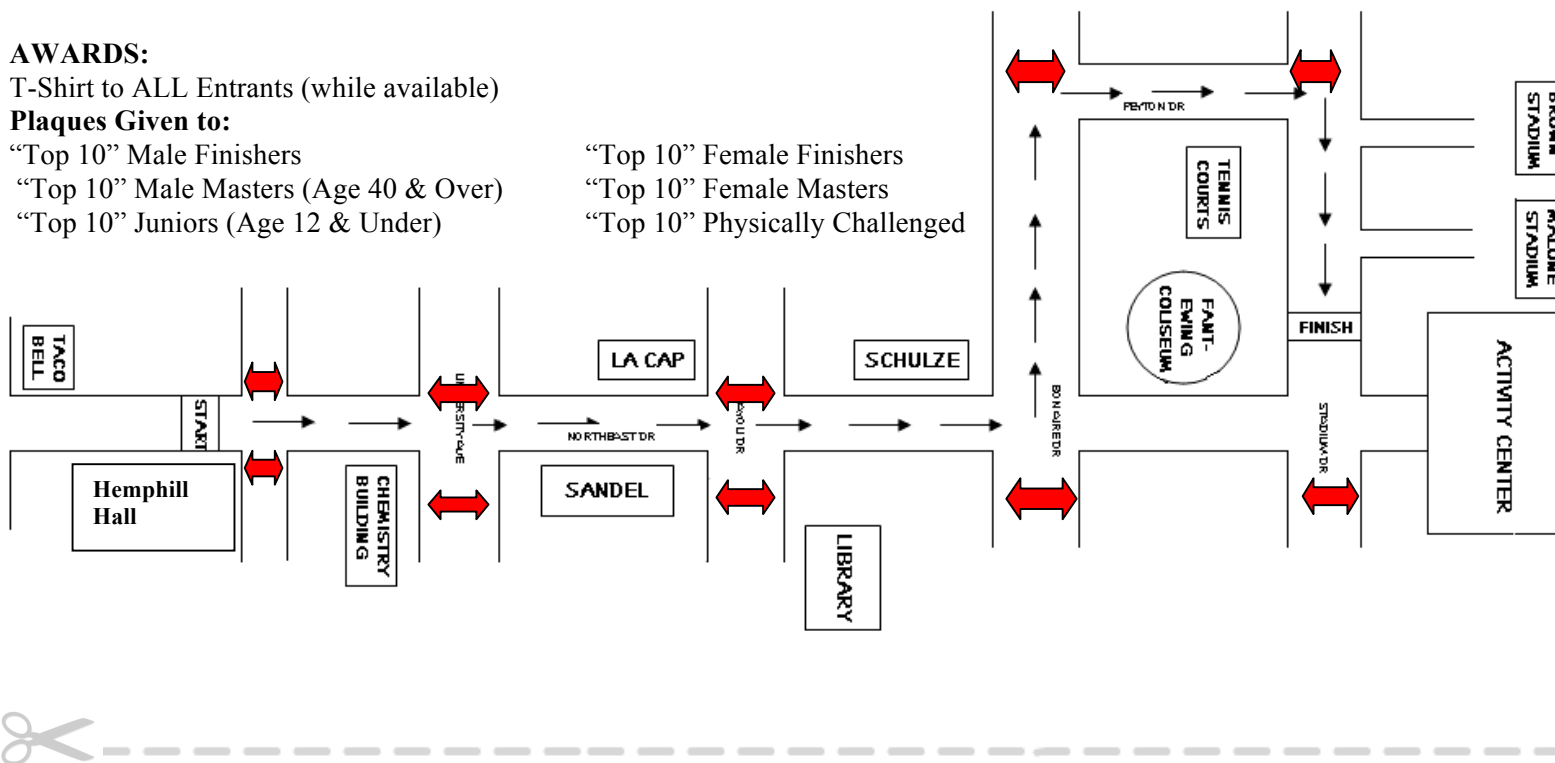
**AWARDS:**
T-Shirt to ALL Entrants (while available)
**Plaques Given to:**
"Top 10" Male Finishers
"Top 10" Male Masters (Age 40 & Over)
"Top 10" Juniors (Age 12 & Under)

"Top 10" Female Finishers
"Top 10" Female Masters
"Top 10" Physically Challenged

PEYTON DR
TENNIS COURTS
BROWN STADIUM
MALONE STADIUM
FANT-EWING COLISEUM
FINISH
TACO BELL
LA CAP
SCHULZE
ACTIVITY CENTER
START
UNIVERSITY AVE
NORTHEAST DR
BAYOU DR
BON AIRE DR
STADIUM DR
Hemphill Hall
CHEMISTRY BUILDING
SANDEL
LIBRARY